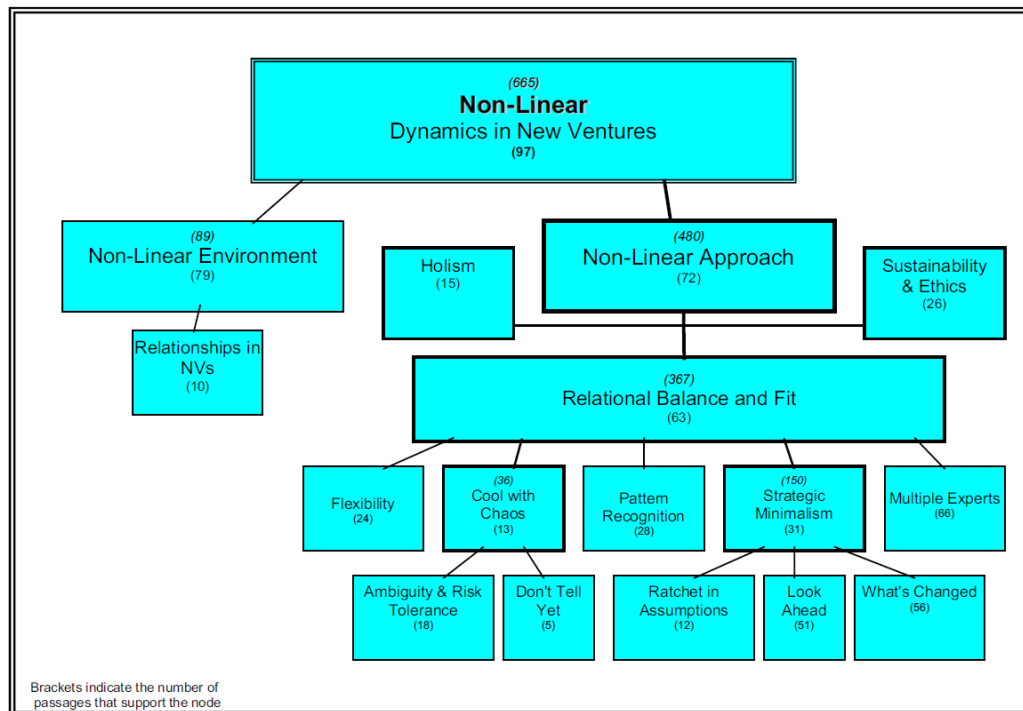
(665)
Non-Linear
Dynamics in New Ventures
(97)

(89)
Non-Linear Environment
(79)

Relationships in NVs
(10)

Holism
(15)

(480)
Non-Linear Approach
(72)

Sustainability & Ethics
(26)

(367)
Relational Balance and Fit
(63)

Flexibility
(24)

(36)
Cool with Chaos
(13)

Pattern Recognition
(28)

(150)
Strategic Minimalism
(31)

Multiple Experts
(66)

Ambiguity & Risk Tolerance
(18)

Don't Tell Yet
(5)

Ratchet in Assumptions
(12)

Look Ahead
(51)

What's Changed
(56)

Brackets indicate the number of passages that support the node